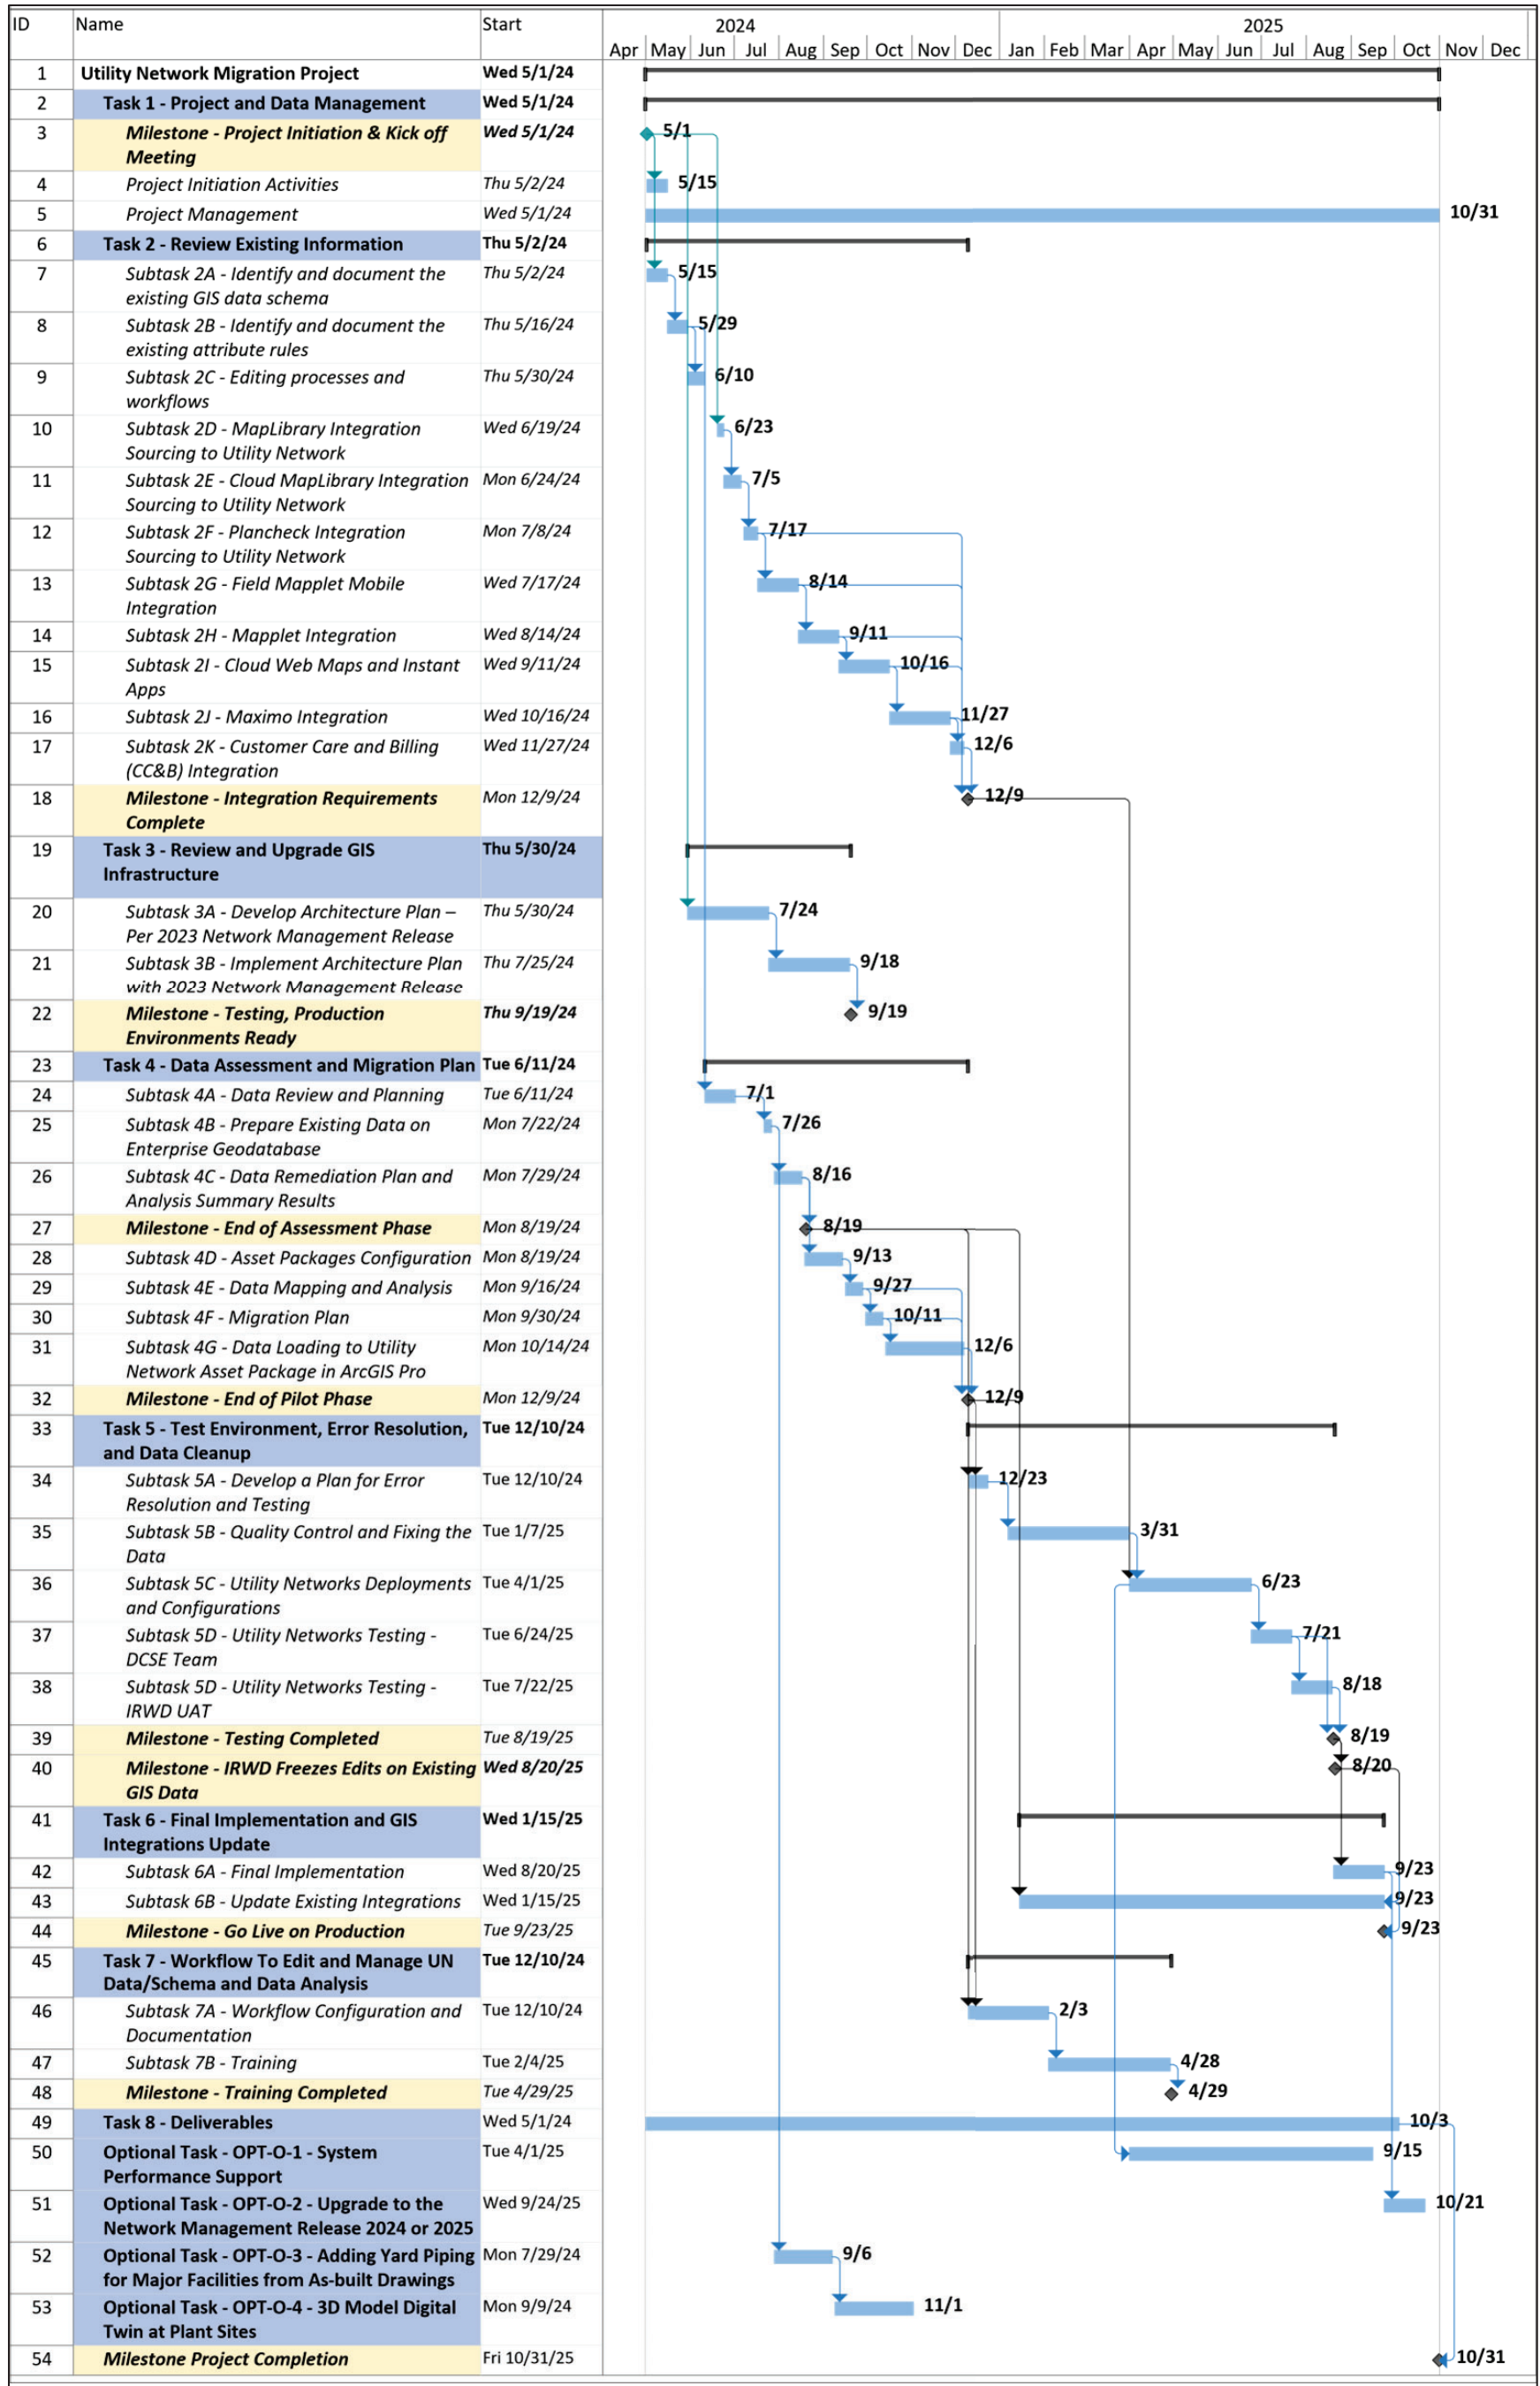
| ID | Name | Start |
|---|---|---|
| 1 | Utility Network Migration Project | Wed 5/1/24 |
| 2 | Task 1 - Project and Data Management | Wed 5/1/24 |
| 3 | Milestone - Project Initiation & Kick off Meeting | Wed 5/1/24 |
| 4 | Project Initiation Activities | Thu 5/2/24 |
| 5 | Project Management | Wed 5/1/24 |
| 6 | Task 2 - Review Existing Information | Thu 5/2/24 |
| 7 | Subtask 2A - Identify and document the existing GIS data schema | Thu 5/2/24 |
| 8 | Subtask 2B - Identify and document the existing attribute rules | Thu 5/16/24 |
| 9 | Subtask 2C - Editing processes and workflows | Thu 5/30/24 |
| 10 | Subtask 2D - MapLibrary Integration Sourcing to Utility Network | Wed 6/19/24 |
| 11 | Subtask 2E - Cloud MapLibrary Integration Sourcing to Utility Network | Mon 6/24/24 |
| 12 | Subtask 2F - Plancheck Integration Sourcing to Utility Network | Mon 7/8/24 |
| 13 | Subtask 2G - Field Mapplet Mobile Integration | Wed 7/17/24 |
| 14 | Subtask 2H - Mapplet Integration | Wed 8/14/24 |
| 15 | Subtask 2I - Cloud Web Maps and Instant Apps | Wed 9/11/24 |
| 16 | Subtask 2J - Maximo Integration | Wed 10/16/24 |
| 17 | Subtask 2K - Customer Care and Billing (CC&B) Integration | Wed 11/27/24 |
| 18 | Milestone - Integration Requirements Complete | Mon 12/9/24 |
| 19 | Task 3 - Review and Upgrade GIS Infrastructure | Thu 5/30/24 |
| 20 | Subtask 3A - Develop Architecture Plan – Per 2023 Network Management Release | Thu 5/30/24 |
| 21 | Subtask 3B - Implement Architecture Plan with 2023 Network Management Release | Thu 7/25/24 |
| 22 | Milestone - Testing, Production Environments Ready | Thu 9/19/24 |
| 23 | Task 4 - Data Assessment and Migration Plan | Tue 6/11/24 |
| 24 | Subtask 4A - Data Review and Planning | Tue 6/11/24 |
| 25 | Subtask 4B - Prepare Existing Data on Enterprise Geodatabase | Mon 7/22/24 |
| 26 | Subtask 4C - Data Remediation Plan and Analysis Summary Results | Mon 7/29/24 |
| 27 | Milestone - End of Assessment Phase | Mon 8/19/24 |
| 28 | Subtask 4D - Asset Packages Configuration | Mon 8/19/24 |
| 29 | Subtask 4E - Data Mapping and Analysis | Mon 9/16/24 |
| 30 | Subtask 4F - Migration Plan | Mon 9/30/24 |
| 31 | Subtask 4G - Data Loading to Utility Network Asset Package in ArcGIS Pro | Mon 10/14/24 |
| 32 | Milestone - End of Pilot Phase | Mon 12/9/24 |
| 33 | Task 5 - Test Environment, Error Resolution, and Data Cleanup | Tue 12/10/24 |
| 34 | Subtask 5A - Develop a Plan for Error Resolution and Testing | Tue 12/10/24 |
| 35 | Subtask 5B - Quality Control and Fixing the Data | Tue 1/7/25 |
| 36 | Subtask 5C - Utility Networks Deployments and Configurations | Tue 4/1/25 |
| 37 | Subtask 5D - Utility Networks Testing - DCSE Team | Tue 6/24/25 |
| 38 | Subtask 5D - Utility Networks Testing - IRWD UAT | Tue 7/22/25 |
| 39 | Milestone - Testing Completed | Tue 8/19/25 |
| 40 | Milestone - IRWD Freezes Edits on Existing GIS Data | Wed 8/20/25 |
| 41 | Task 6 - Final Implementation and GIS Integrations Update | Wed 1/15/25 |
| 42 | Subtask 6A - Final Implementation | Wed 8/20/25 |
| 43 | Subtask 6B - Update Existing Integrations | Wed 1/15/25 |
| 44 | Milestone - Go Live on Production | Tue 9/23/25 |
| 45 | Task 7 - Workflow To Edit and Manage UN Data/Schema and Data Analysis | Tue 12/10/24 |
| 46 | Subtask 7A - Workflow Configuration and Documentation | Tue 12/10/24 |
| 47 | Subtask 7B - Training | Tue 2/4/25 |
| 48 | Milestone - Training Completed | Tue 4/29/25 |
| 49 | Task 8 - Deliverables | Wed 5/1/24 |
| 50 | Optional Task - OPT-O-1 - System Performance Support | Tue 4/1/25 |
| 51 | Optional Task - OPT-O-2 - Upgrade to the Network Management Release 2024 or 2025 | Wed 9/24/25 |
| 52 | Optional Task - OPT-O-3 - Adding Yard Piping for Major Facilities from As-built Drawings | Mon 7/29/24 |
| 53 | Optional Task - OPT-O-4 - 3D Model Digital Twin at Plant Sites | Mon 9/9/24 |
| 54 | Milestone Project Completion | Fri 10/31/25 |

2024 2025
Apr May Jun Jul Aug Sep Oct Nov Dec Jan Feb Mar Apr May Jun Jul Aug Sep Oct Nov Dec

5/1 5/15 10/31 5/15 5/29 6/10 6/23 7/5 7/17 8/14 9/11 10/16 11/27 12/6 12/9 7/24 9/18 9/19 7/1 7/26 8/16 8/19 9/13 9/27 10/11 12/6 12/9 12/23 3/31 6/23 7/21 8/18 8/19 8/20 9/23 9/23 9/23 2/3 4/28 4/29 10/3 9/15 10/21 9/6 11/1 10/31